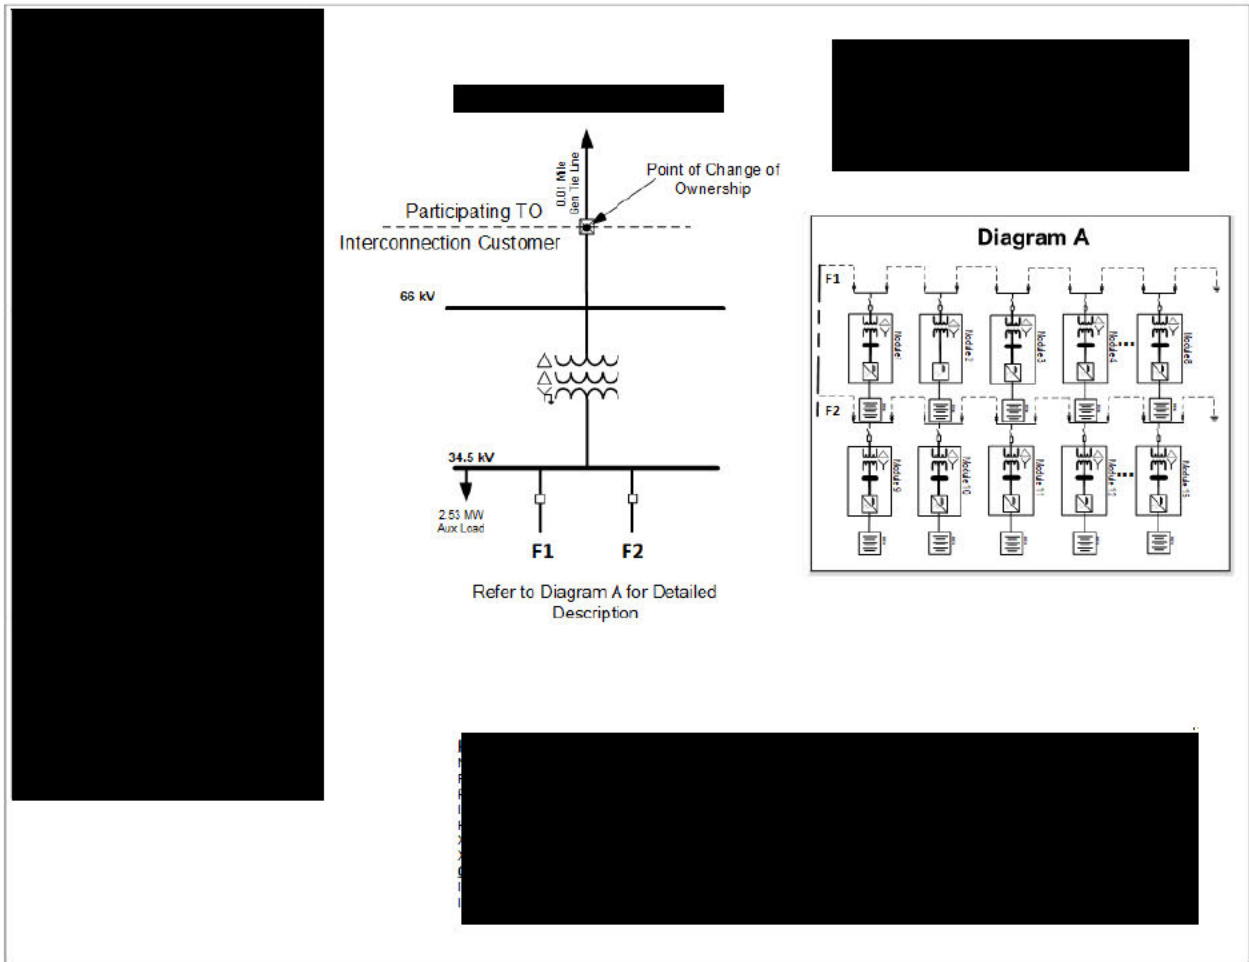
0.01 Mile
Gen Tie Line

Point of Change of Ownership

Participating TO

Interconnection Customer

66 kV

34.5 kV

2.53 MW
Aux Load

F1

F2

Refer to Diagram A for Detailed Description

Diagram A

F1

Module1

Module2

Module3

Module4

Module8

F2

Module9

Module10

Module11

Module12

Module15